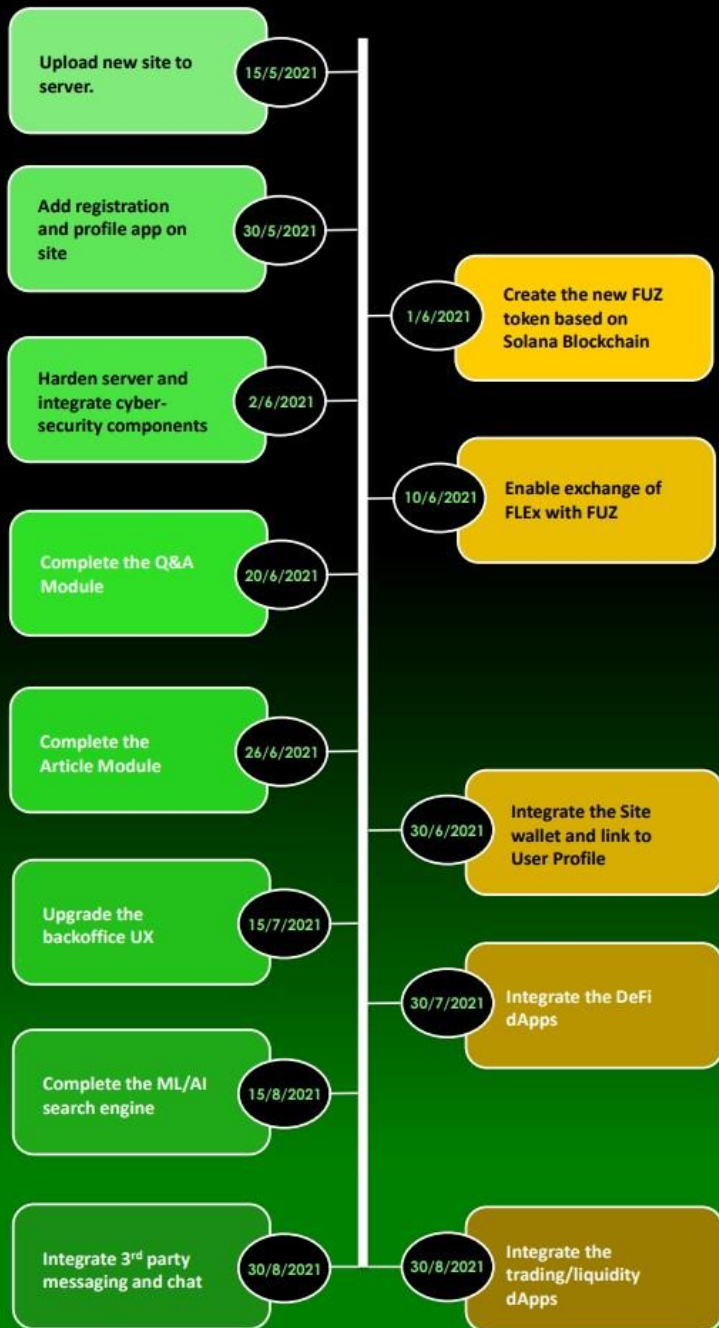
Upload new site to server.

15/5/2021

Add registration and profile app on site

30/5/2021

1/6/2021

Create the new FUZ token based on Solana Blockchain

Harden server and integrate cyber-security components

2/6/2021

10/6/2021

Enable exchange of FLEx with FUZ

Complete the Q&A Module

20/6/2021

Complete the Article Module

26/6/2021

30/6/2021

Integrate the Site wallet and link to User Profile

Upgrade the backoffice UX

15/7/2021

30/7/2021

Integrate the DeFi dApps

Complete the ML/AI search engine

15/8/2021

Integrate 3$^{rd}$ party messaging and chat

30/8/2021

30/8/2021

Integrate the trading/liquidity dApps